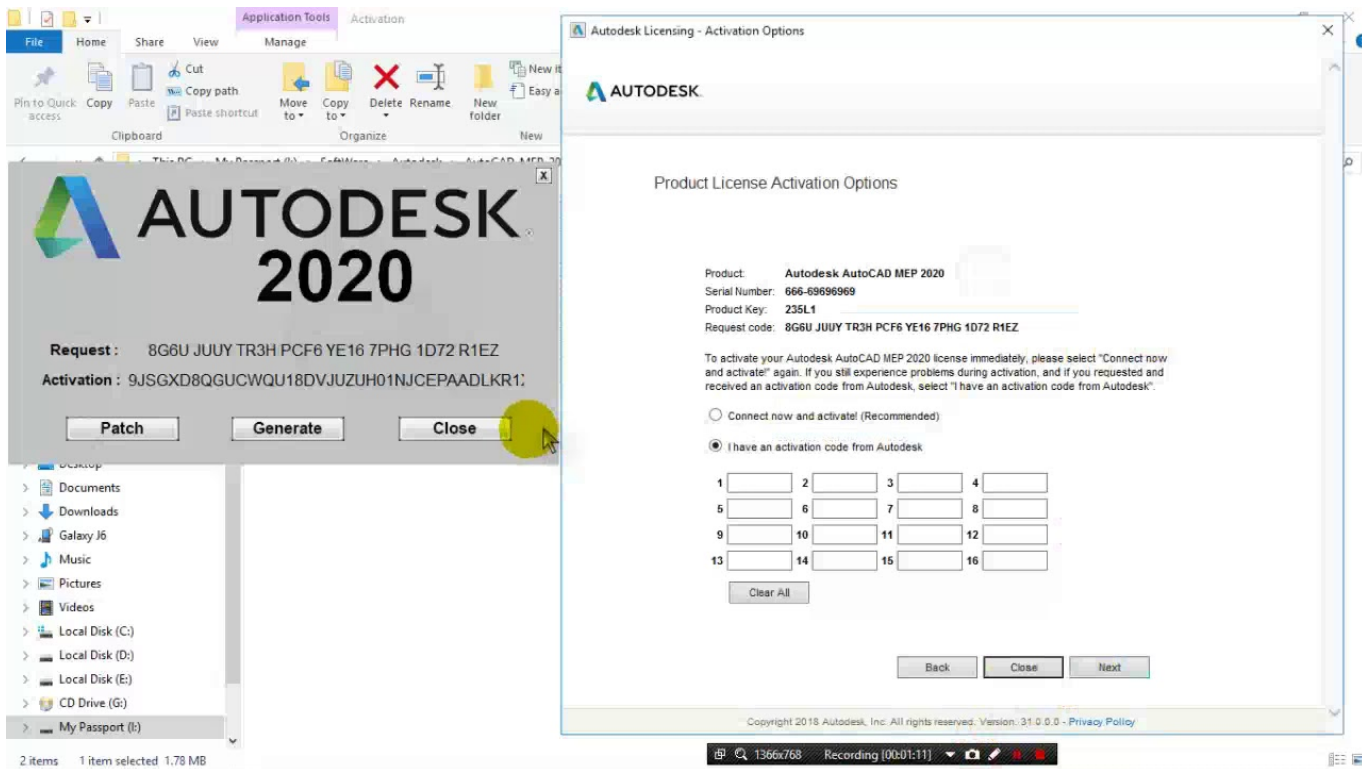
Application Tools Activation

File Home Share View Manage

Pin to Quick access Copy Paste Cut Copy path Paste shortcut Move to Copy to Delete Rename New folder New it Easy a

Clipboard Organize New

AUTODESK 2020

Request : 8G6U JUUY TR3H PCF6 YE16 7PHG 1D72 R1EZ

Activation : 9JSGXD8QGUCWQU18DVJUZUH01NJCEPAADLKR1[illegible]

Patch Generate Close

Desktop
Documents
Downloads
Galaxy J6
Music
Pictures
Videos
Local Disk (C:)
Local Disk (D:)
Local Disk (E:)
CD Drive (G:)
My Passport (I:)

2 items 1 item selected 1.78 MB

Autodesk Licensing - Activation Options

AUTODESK.

Product License Activation Options

Product: Autodesk AutoCAD MEP 2020
Serial Number: 666-69696969
Product Key: 235L1
Request code: 8G6U JUUY TR3H PCF6 YE16 7PHG 1D72 R1EZ

To activate your Autodesk AutoCAD MEP 2020 license immediately, please select "Connect now and activate!" again. If you still experience problems during activation, and if you requested and received an activation code from Autodesk, select "I have an activation code from Autodesk".

Connect now and activate! (Recommended)

I have an activation code from Autodesk

1 2 3 4
5 6 7 8
9 10 11 12
13 14 15 16

Clear All

Back Close Next

Copyright 2018 Autodesk, Inc. All rights reserved. Version: 31.0.0.0 - Privacy Policy

1366x768 Recording [00:01:11]